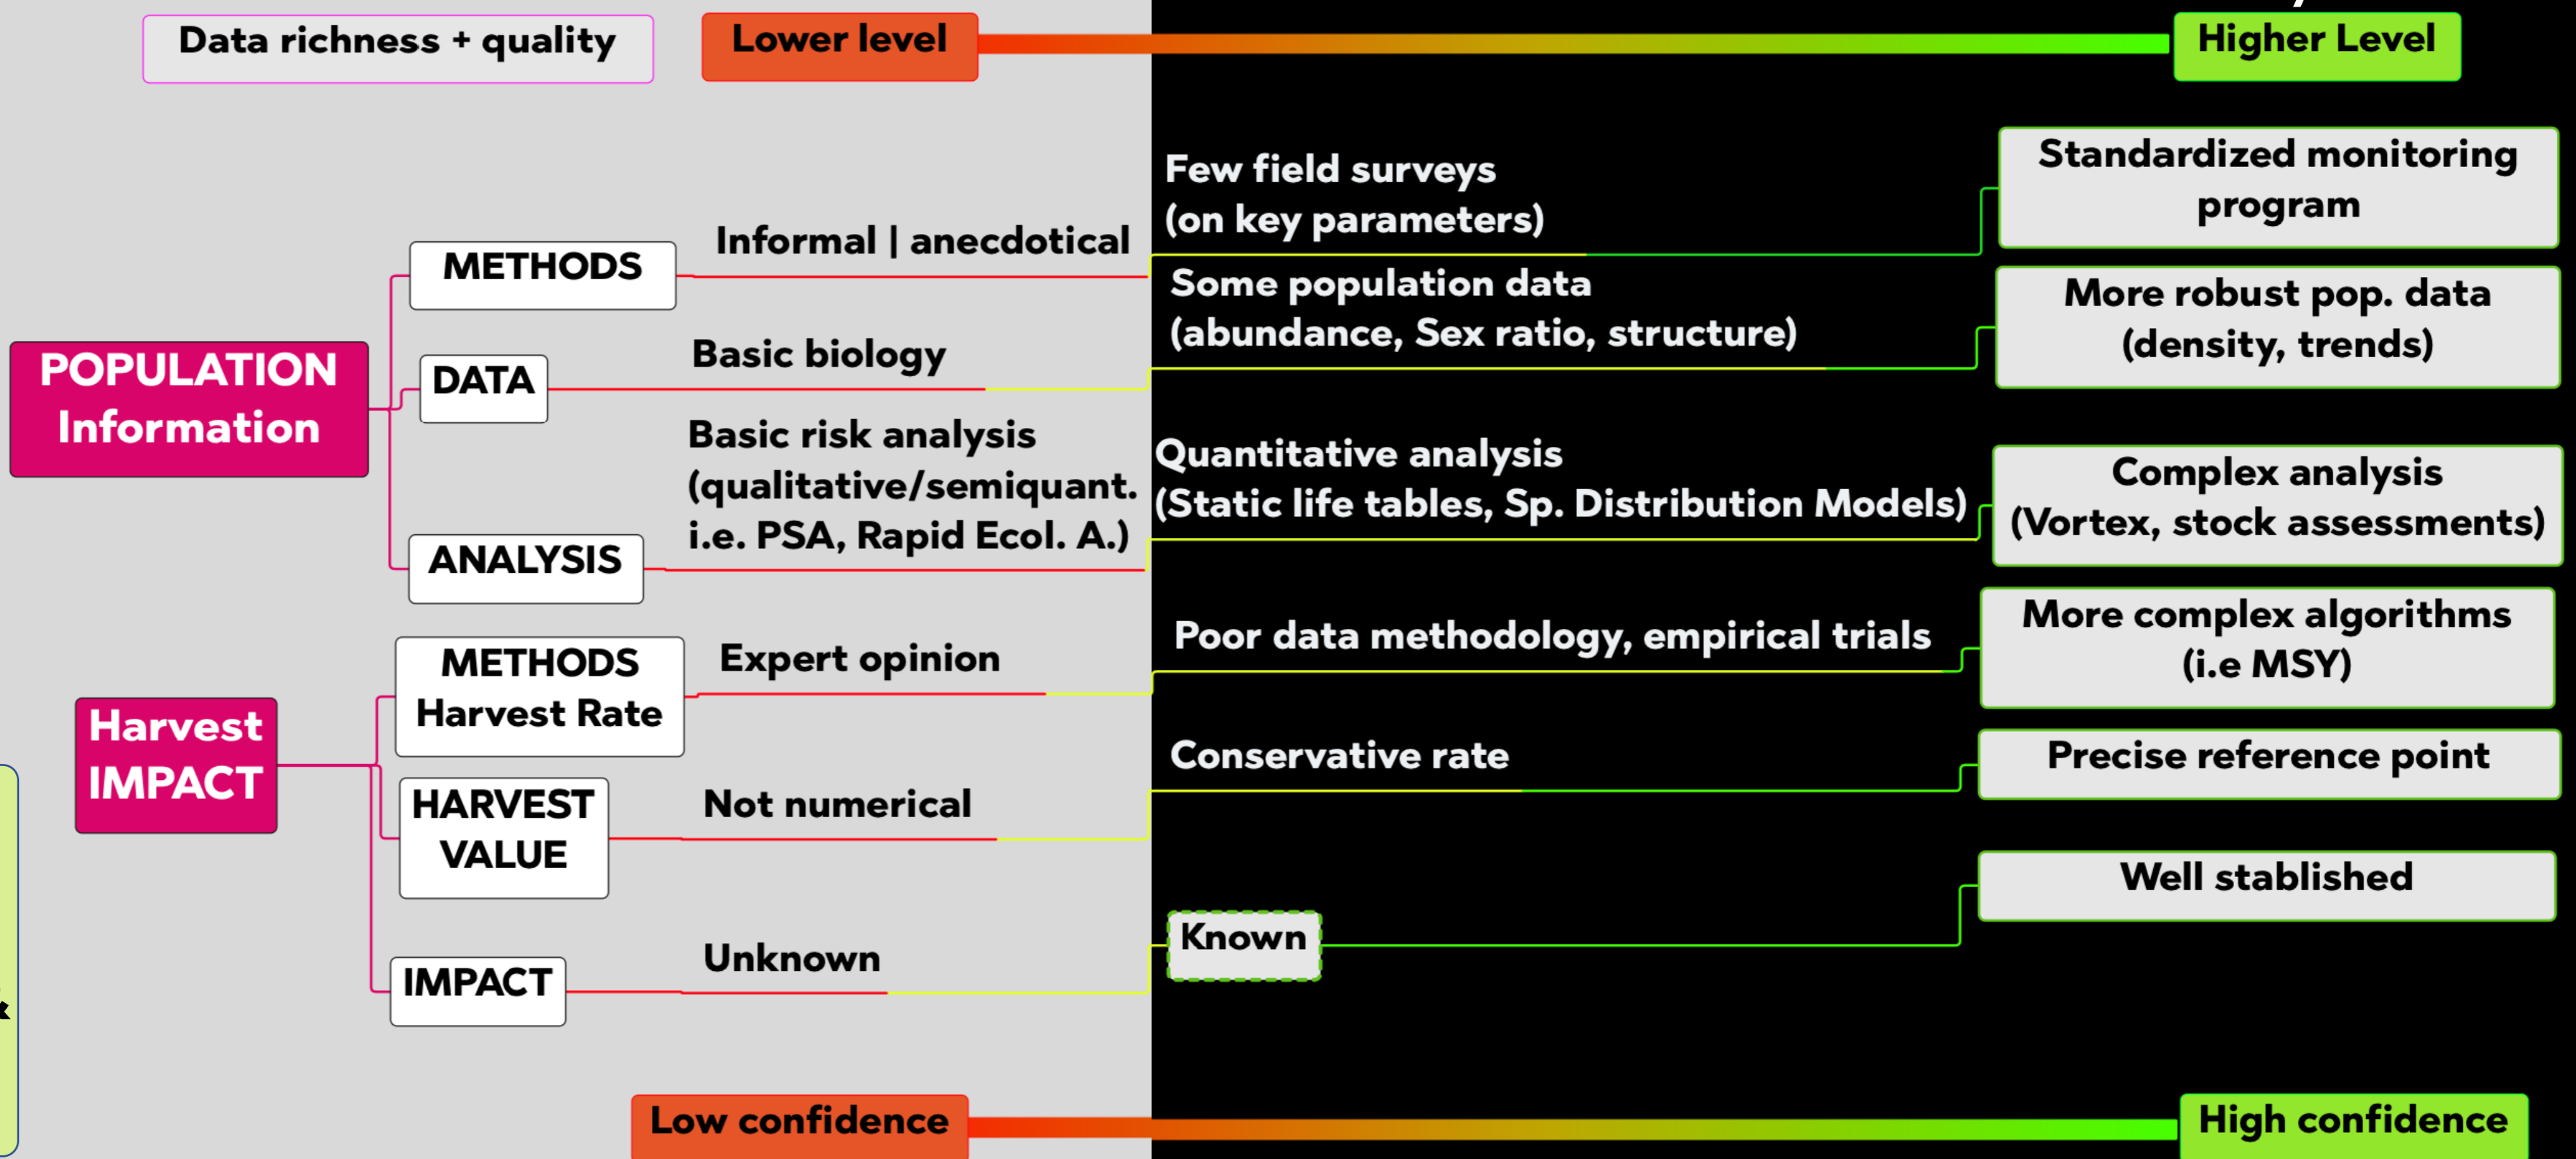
Data richness + quality

Lower level

Higher Level

POPULATION Information

METHODS

Informal | anecdotical

Few field surveys (on key parameters)

Standardized monitoring program

DATA

Basic biology

Some population data (abundance, Sex ratio, structure)

More robust pop. data (density, trends)

ANALYSIS

Basic risk analysis (qualitative/semiquant. i.e. PSA, Rapid Ecol. A.)

Quantitative analysis (Static life tables, Sp. Distribution Models)

Complex analysis (Vortex, stock assessments)

Harvest IMPACT

METHODS Harvest Rate

Expert opinion

Poor data methodology, empirical trials

More complex algorithms (i.e MSY)

HARVEST VALUE

Not numerical

Conservative rate

Precise reference point

IMPACT

Unknown

Known

Well stablished

Low confidence

High confidence